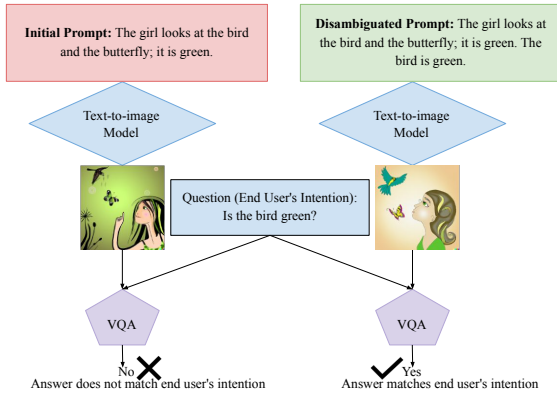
**Initial Prompt:** The girl looks at the bird and the butterfly; it is green.

**Disambiguated Prompt:** The girl looks at the bird and the butterfly; it is green. The bird is green.

Text-to-image Model

Text-to-image Model

Question (End User's Intention): Is the bird green?

VQA

VQA

No

Answer does not match end user's intention

Yes

Answer matches end user's intention